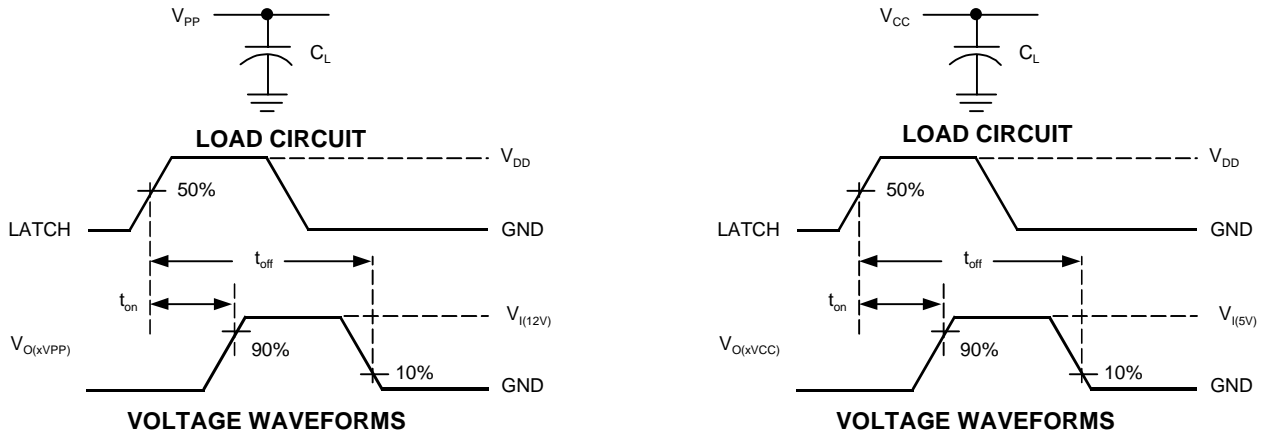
$V_{PP}$

$C_L$

LOAD CIRCUIT

$V_{DD}$

50%

LATCH

GND

$t_{off}$

$t_{on}$

$V_{I(12V)}$

$V_{O(xVPP)}$

90%

10%

GND

VOLTAGE WAVEFORMS

$V_{CC}$

$C_L$

LOAD CIRCUIT

$V_{DD}$

50%

LATCH

GND

$t_{off}$

$t_{on}$

$V_{I(5V)}$

$V_{O(xVCC)}$

90%

10%

GND

VOLTAGE WAVEFORMS